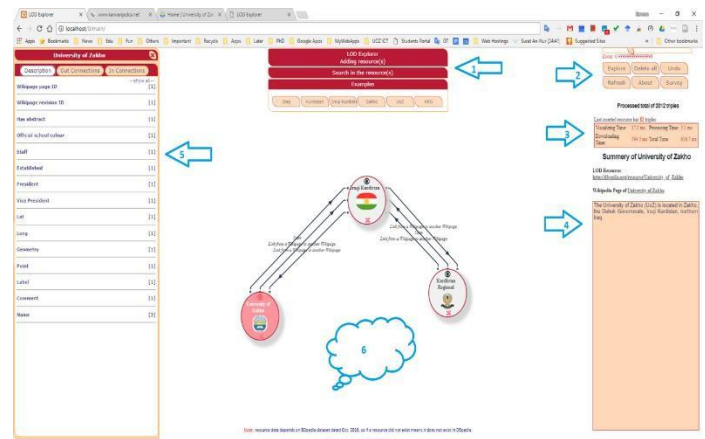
LOD Explorer × www.kanvanpoks.net × Home | University of Zak × LOD Explorer ×

localhost/lbmain/

Apps Bookmarks News Edu Fun Others Important Recycle Apps Later PhD Google Apps MyWebApps UOZ ICT Students Portal Web Hostings Suzat An-Nur (SAAF) Suggested Sites Other bookmarks

University of Zakho

Description Out Connections In Connections

show all
Wikipage page ID [1]
Wikipage revision ID [1]
Has abstract [1]
Official school colour [1]
Staff [1]
Established [1]
President [1]
Vice President [1]
Lat [1]
Long [1]
Geometry [1]
Point [1]
Label [1]
Comment [1]
Name [3]

LOD Explorer
Adding resource(s)
Search in the resource(s)
Examples

Iraq Kurdistan Iraqi Kurdistan Zakho UoZ KRG

Explore Delete all Undo
Refresh About Survey

Processed total of 2012 triples

Last created resource has 33 triples
Visualizing Time 17.1 ms Processing Time 1.1 ms
Downloading Time 184.1 ms Total Time 636.7 ms

Summery of University of Zakho

LOD Resource
http://dbpedia.org/resource/University_of_Zakho

Wikipedia Page of University of Zakho

The University of Zakho (UoZ) is located in Zakho, the Duhok Governorate, Iraqi Kurdistan, northern Iraq.

Iraqi Kurdistan

Kurdistan Regional

University of Zakho

Link from a Wikipage to another Wikipage
Link from a Wikipage to another Wikipage
Link from a Wikipage to another Wikipage
Link from a Wikipage to another Wikipage

1
2
3
4
5
6

Note: resource data depends on DBpedia dataset dated Dec 2016, so if a resource did not exist means, it does not exist in DBpedia.